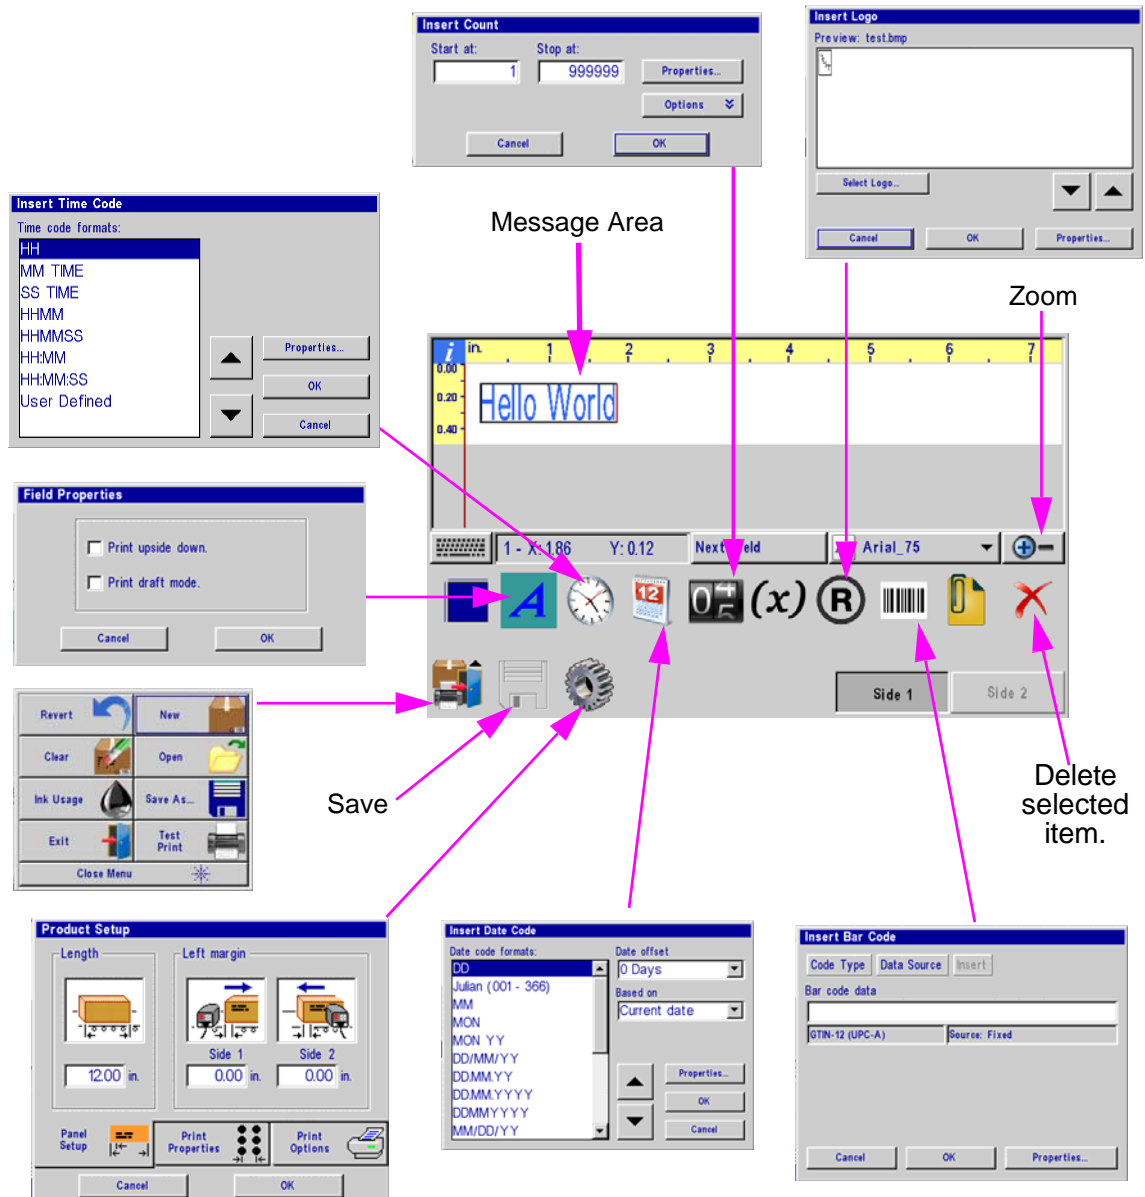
Insert Count
Start at: 1
Stop at: 999999
Properties...
Options
Cancel
OK

Insert Logo
Preview: test.bmp
Select Logo...
Cancel
OK
Properties...

Insert Time Code
Time code formats:
HH
MM TIME
SS TIME
HHMM
HHMMSS
HH:MM
HH:MM:SS
User Defined
Properties...
OK
Cancel

Message Area

Zoom

in. 1 2 3 4 5 6 7
0.00
0.20
0.40
Hello World

1 - X: 1.86 Y: 0.12 Next field Arial_75

Field Properties
Print upside down.
Print draft mode.
Cancel
OK

Side 1
Side 2

Revert
New
Clear
Open
Ink Usage
Save As...
Exit
Test Print
Close Menu

Save

Delete selected item.

Product Setup
Length
Left margin
12.00 in.
Side 1
0.00 in.
Side 2
0.00 in.
Panel Setup
Print Properties
Print Options
Cancel
OK

Insert Date Code
Date code formats:
DD
Julian (001 - 366)
MM
MON
MON YY
DD/MM/YY
DD.MM.YY
DD.MM.YYYY
DDMMYYYY
MM/DD/YY
Date offset
0 Days
Based on
Current date
Properties...
OK
Cancel

Insert Bar Code
Code Type
Data Source
Insert
Bar code data
GTIN-12 (UPC-A)
Source: Fixed
Cancel
OK
Properties...